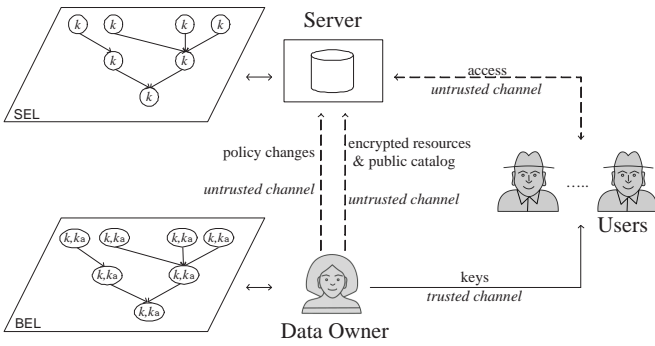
$k$ $k$ $k$ $k$
$k$ $k$
$k$
SEL

Server

access
untrusted channel

policy changes
untrusted channel

encrypted resources & public catalog
untrusted channel

.....

Users

$k,k_a$ $k,k_a$ $k,k_a$ $k,k_a$
$k,k_a$ $k,k_a$
$k,k_a$
BEL

keys
trusted channel

Data Owner